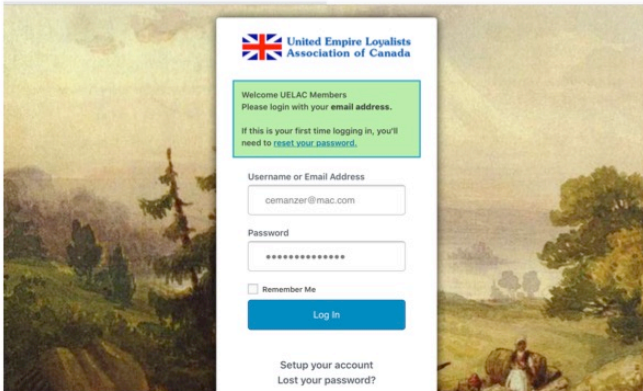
United Empire Loyalists Association of Canada

Welcome UELAC Members
Please login with your email address.

If this is your first time logging in, you'll need to reset your password.

Username or Email Address

cemanzer@mac.com

Password

••••••••••••••

Remember Me

Log In

Setup your account
Lost your password?